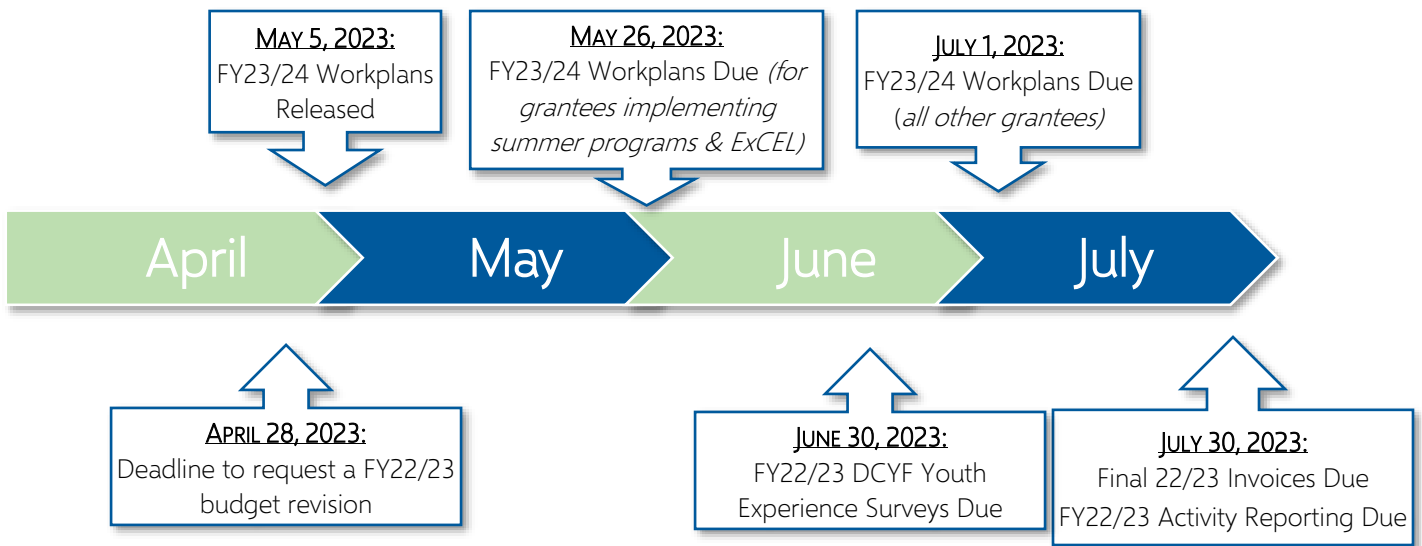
May 5, 2023:
FY23/24 Workplans Released

May 26, 2023:
FY23/24 Workplans Due (for grantees implementing summer programs & ExCEL)

July 1, 2023:
FY23/24 Workplans Due (all other grantees)

April

May

June

July

April 28, 2023:
Deadline to request a FY22/23 budget revision

June 30, 2023:
FY22/23 DCYF Youth Experience Surveys Due

July 30, 2023:
Final 22/23 Invoices Due
FY22/23 Activity Reporting Due